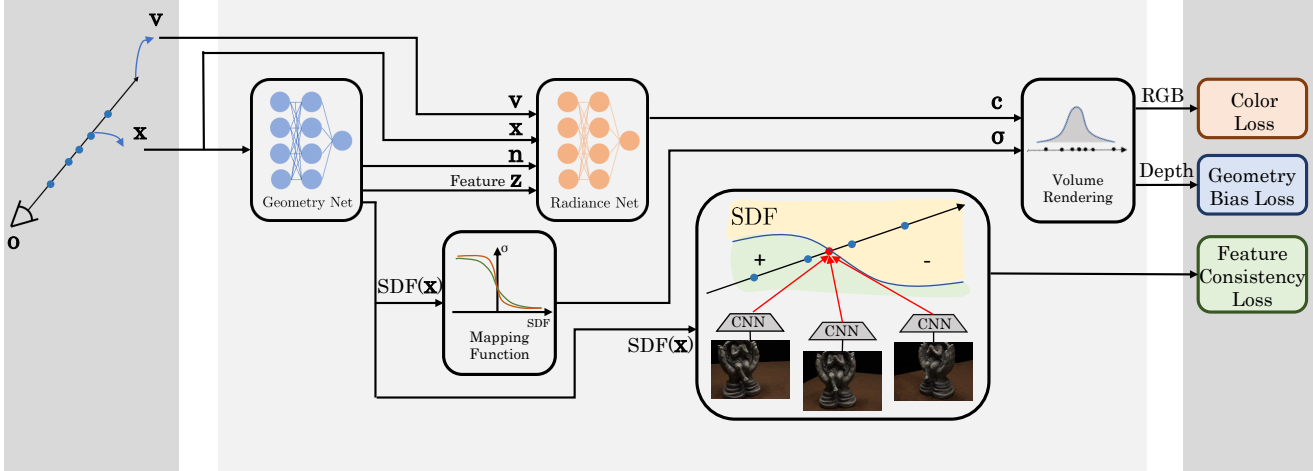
$\mathbf{v}$

$\mathbf{x}$

$\mathbf{o}$

Geometry Net

$\mathbf{v}$
$\mathbf{x}$
$\mathbf{n}$
Feature $\mathbf{z}$

Radiance Net

$\mathbf{c}$
$\sigma$

Volume Rendering

RGB

Depth

Color Loss

Geometry Bias Loss

Feature Consistency Loss

SDF($\mathbf{x}$)

$\sigma$

SDF

Mapping Function

SDF($\mathbf{x}$)

SDF

+

-

CNN

CNN

CNN